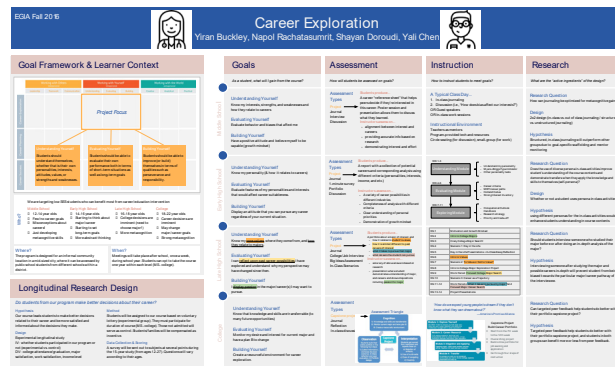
EGIA Fall 2016

Career Exploration

Yiran Buckley, Napol Rachatasumrit, Shayan Doroudi, Yali Chen

Goal Framework & Learner Context

Project Focus

Goals

As a student, what will I gain from the course?

Understanding Yourself

Evaluating Yourself

Building Yourself

Understanding Yourself

Evaluating Yourself

Building Yourself

Understanding Yourself

Evaluating Yourself

Building Yourself

Understanding Yourself

Evaluating Yourself

Building Yourself

Assessment

How will students be assessed on goals?

Assessment Types

Assessment Types

Assessment Types

Assessment Types

Instruction

How to instruct students to meet goals?

A Typical Class Day...

Instructional Environment

Research

What are the "active ingredients" of the design?

Research Question

Design

Hypothesis

Research Question

Design

Hypothesis

Research Question

Design

Hypothesis

Research Question

Hypothesis

Longitudinal Research Design

Do students from our program make better decisions about their career?

Where?

Who?

When?

What?

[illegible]